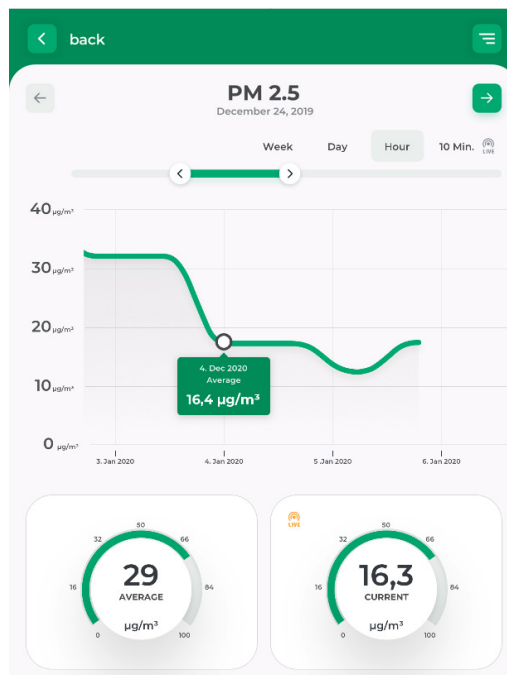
back

PM 2.5
December 24, 2019

Week Day Hour 10 Min. LIVE

40 µg/m³
30 µg/m³
20 µg/m³
10 µg/m³
0 µg/m³

4. Dec 2020
Average
16,4 µg/m³

3. Jan 2020 4. Jan 2020 5. Jan 2020 6. Jan 2020

32 50 66
16 84
0 100
29
AVERAGE
µg/m³

LIVE
32 50 66
16 84
0 100
16,3
CURRENT
µg/m³